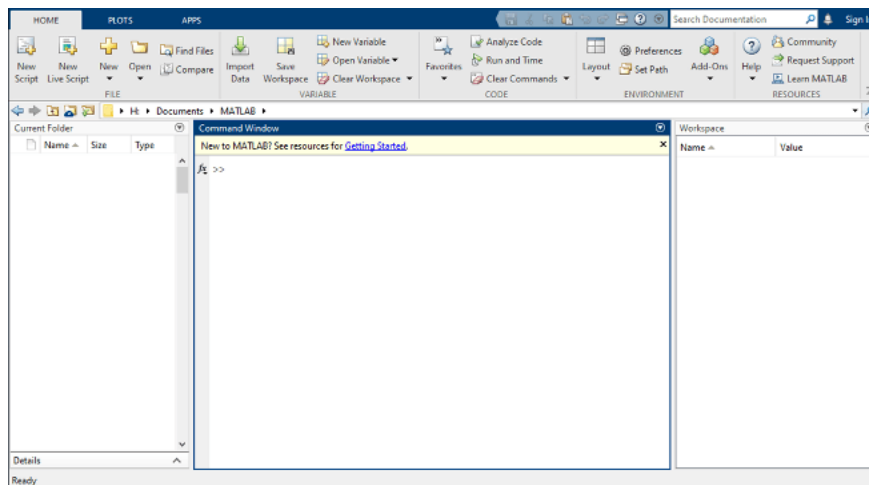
HOME PLOTS APPS

Search Documentation Sign I

New Script New Live Script New Open Find Files Compare
FILE

Import Data Save Workspace New Variable Open Variable Clear Workspace
VARIABLE

Favorites Analyze Code Run and Time Clear Commands
CODE

Layout Preferences Set Path Add-Ons
ENVIRONMENT

Help Community Request Support Learn MATLAB
RESOURCES

H: ▸ Documents ▸ MATLAB ▸

Current Folder
Name ▲ Size Type

Details

Command Window
New to MATLAB? See resources for Getting Started.
$f_x$ >>

Workspace
Name ▲ Value

Ready